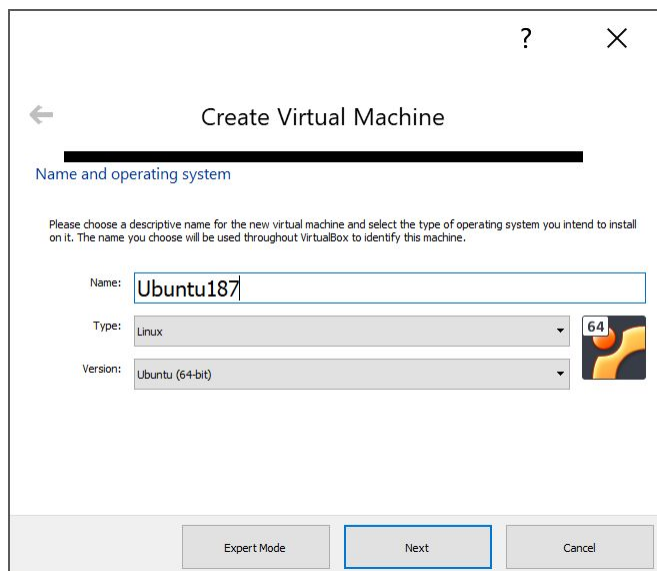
?

Create Virtual Machine

Name and operating system

Please choose a descriptive name for the new virtual machine and select the type of operating system you intend to install on it. The name you choose will be used throughout VirtualBox to identify this machine.

Name: Ubuntu187

Type: Linux

Version: Ubuntu (64-bit)

64

Expert Mode

Next

Cancel